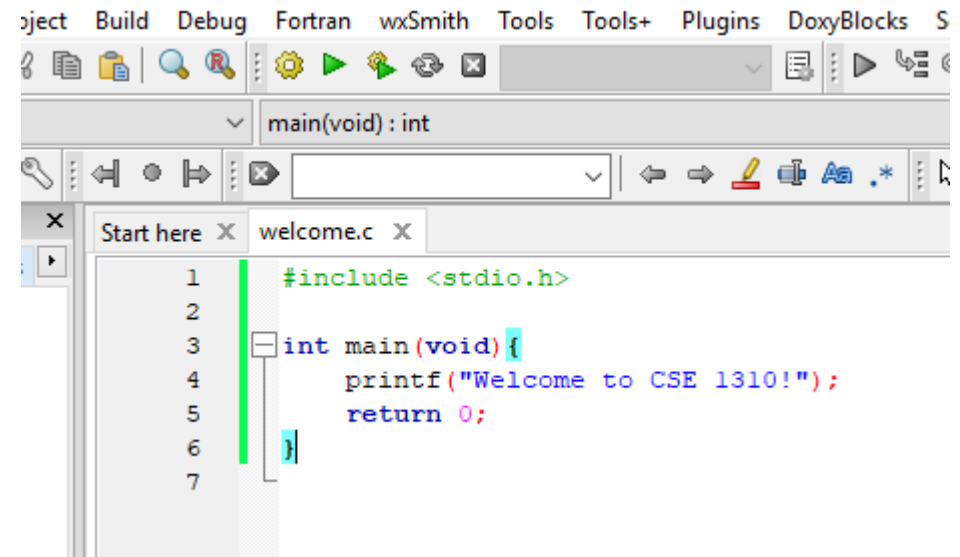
oject Build Debug Fortran wxSmith Tools Tools+ Plugins DoxyBlocks S

main(void) : int

Start here ✕ welcome.c ✕

1 #include <stdio.h>
2
3 int main(void){
4 printf("Welcome to CSE 1310!");
5 return 0;
6 }
7